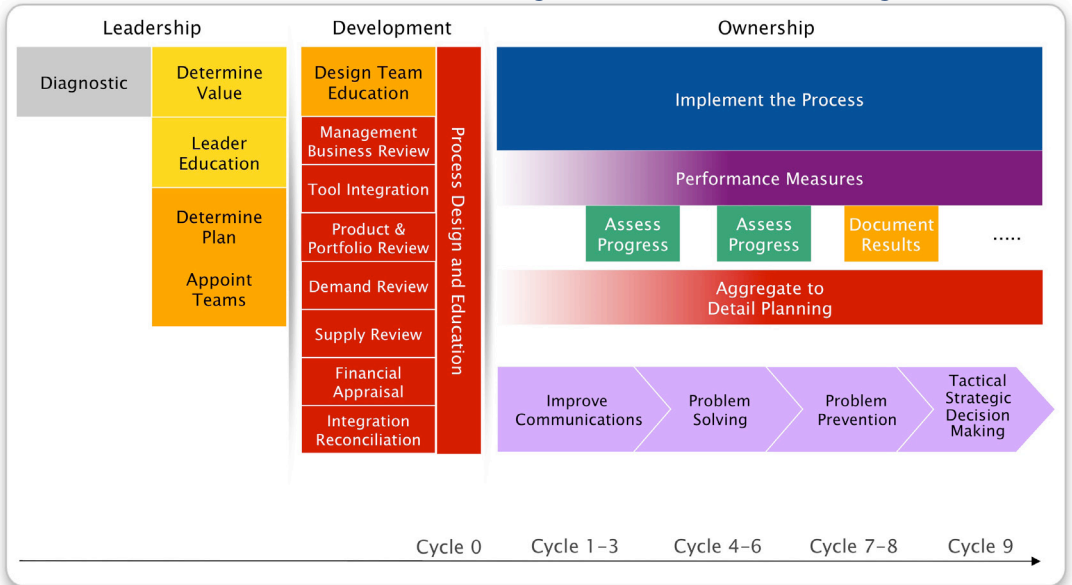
Leadership

Diagnostic

Determine Value

Leader Education

Determine Plan

Appoint Teams

Development

Design Team Education

Management Business Review

Tool Integration

Product & Portfolio Review

Demand Review

Supply Review

Financial Appraisal

Integration Reconciliation

Process Design and Education

Ownership

Implement the Process

Performance Measures

Assess Progress

Assess Progress

Document Results

.....

Aggregate to Detail Planning

Improve Communications

Problem Solving

Problem Prevention

Tactical Strategic Decision Making

Cycle 0

Cycle 1-3

Cycle 4-6

Cycle 7-8

Cycle 9